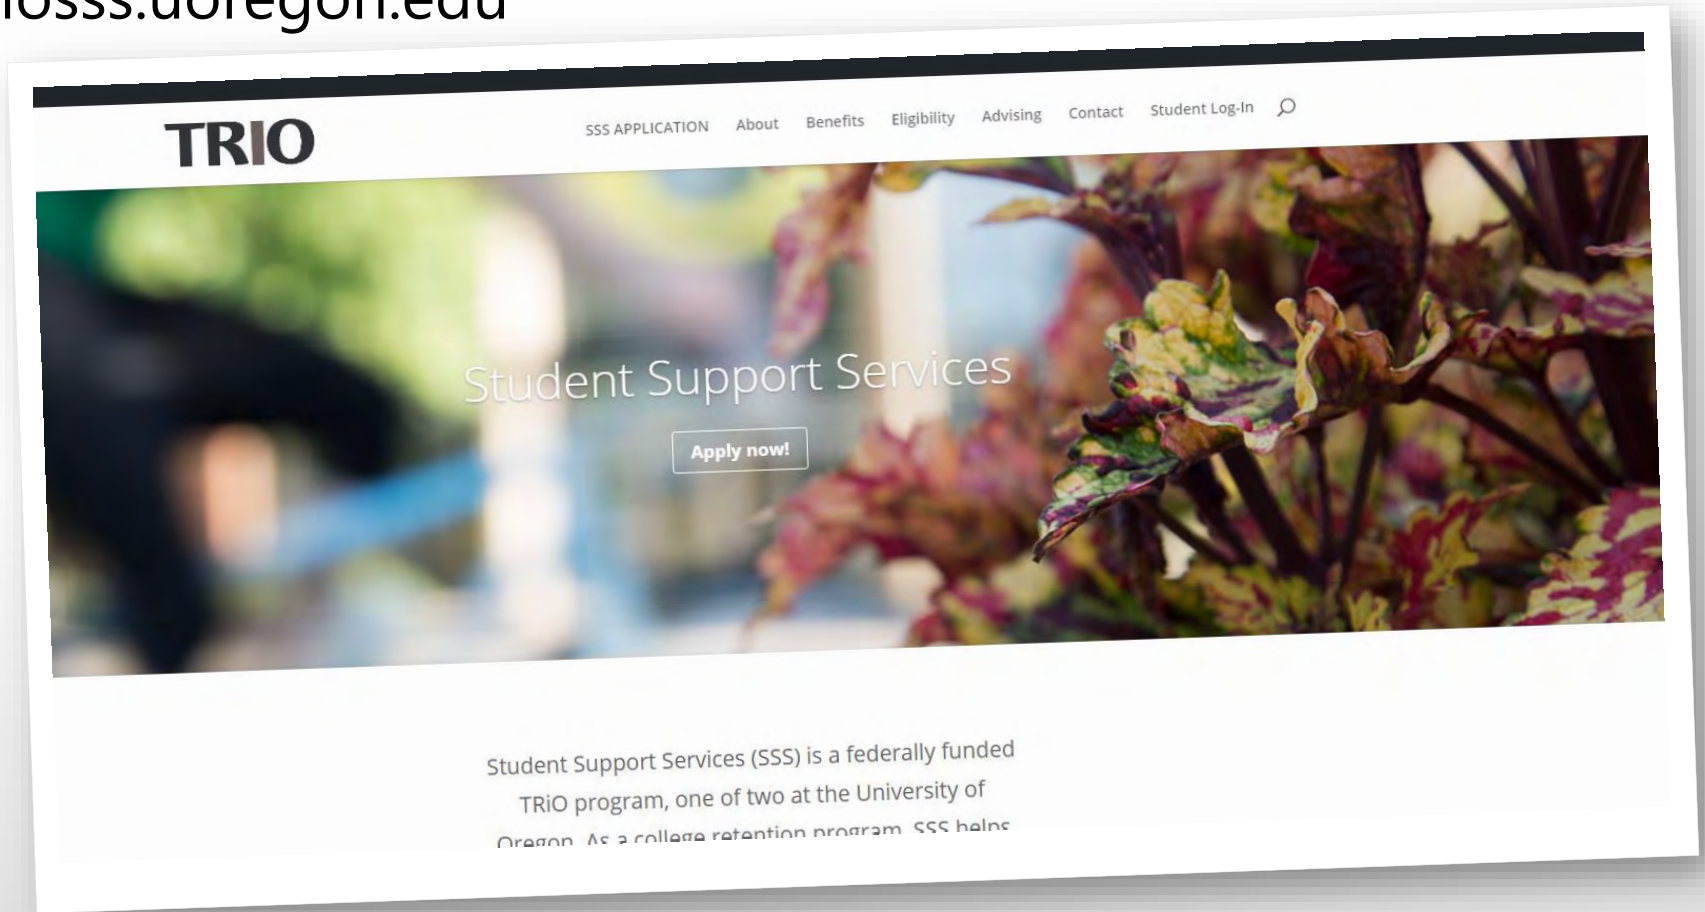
iosss.uoregon.edu

TRIO

SSS APPLICATION About Benefits Eligibility Advising Contact Student Log-In

Student Support Services

Apply now!

Student Support Services (SSS) is a federally funded TRiO program, one of two at the University of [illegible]